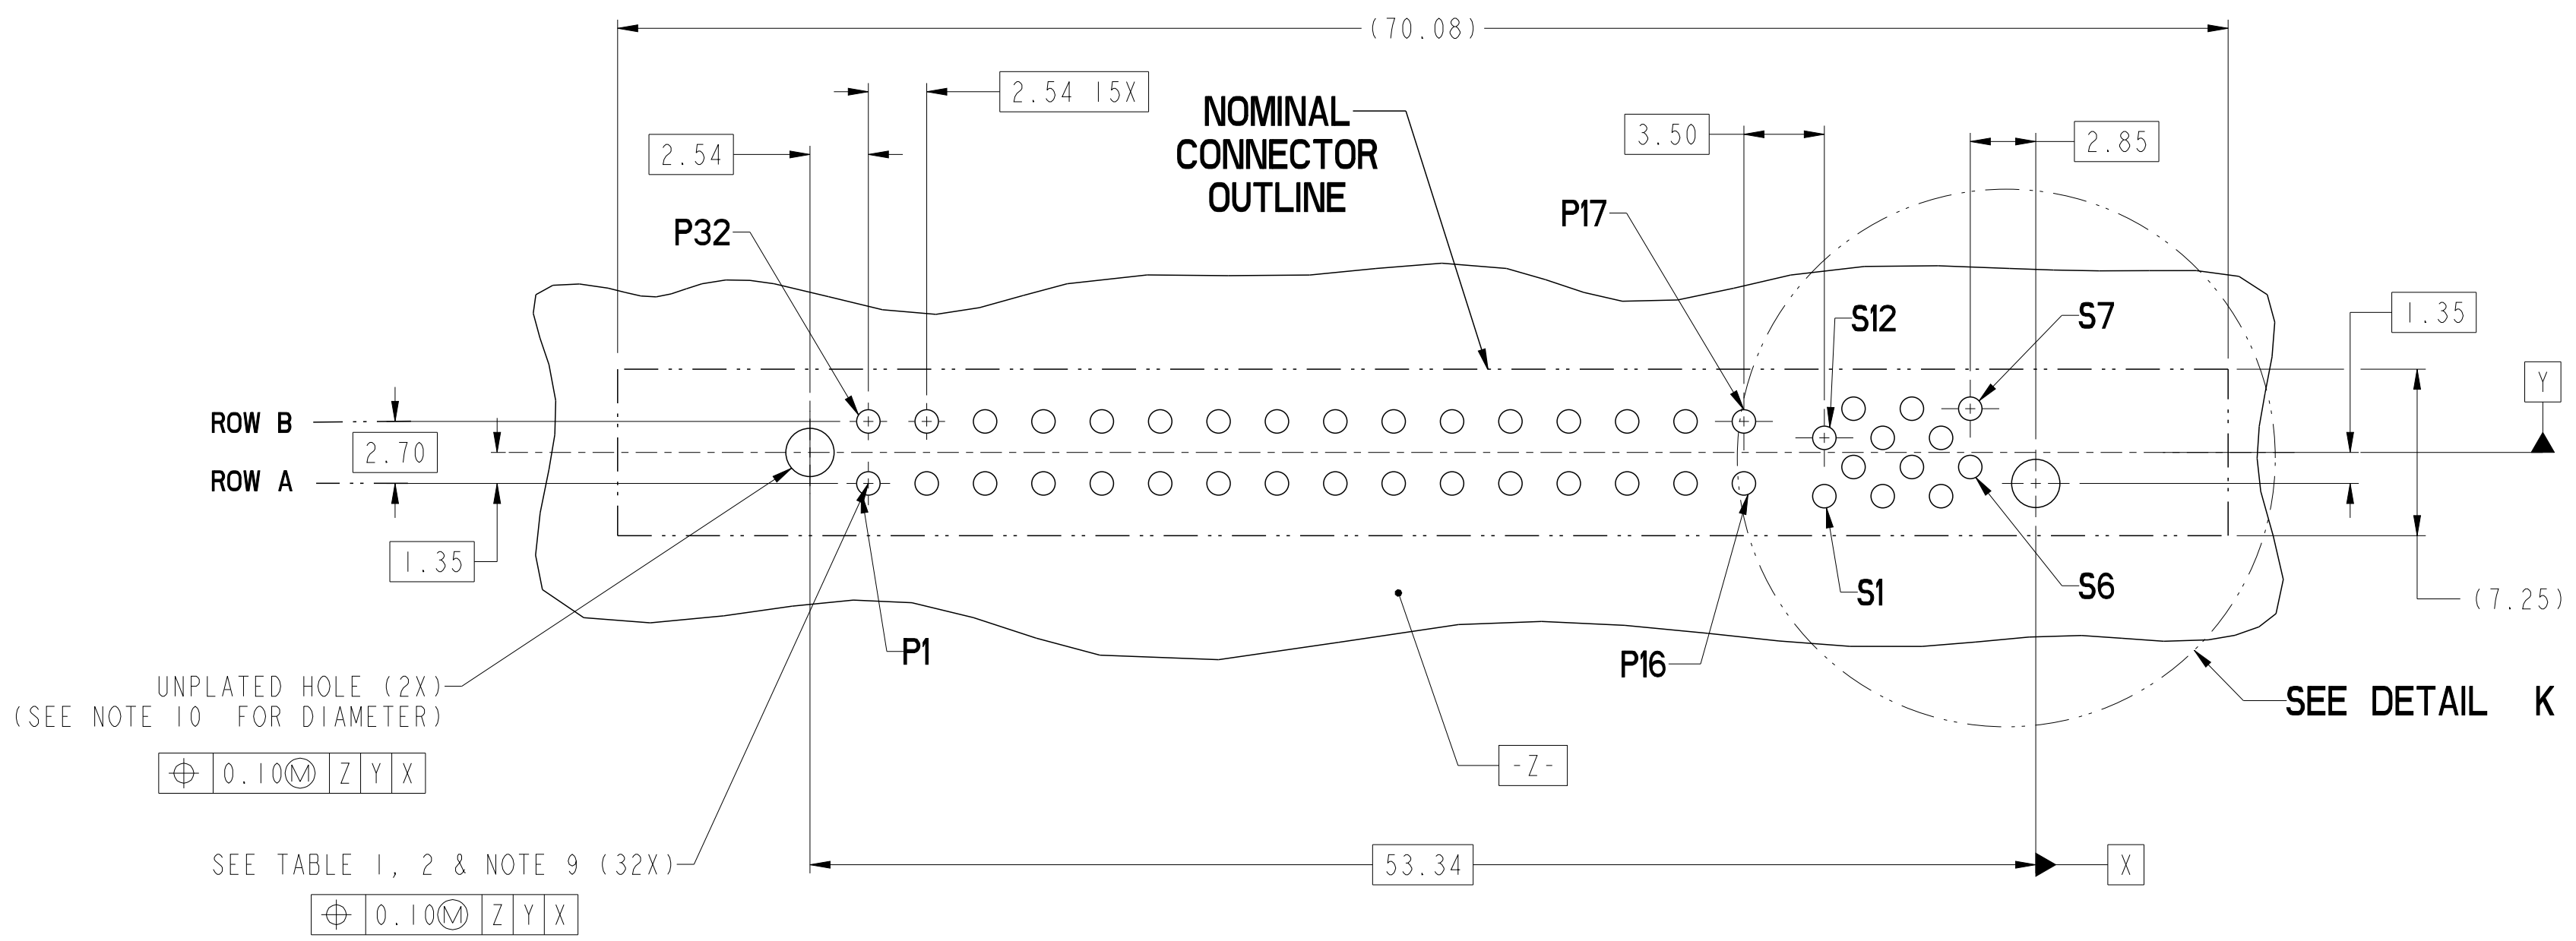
(70.08)

2.54 15X

NOMINAL CONNECTOR OUTLINE

3.50

2.85

2.54

P32

P17

S12

S7

1.35

Y

ROW B

2.70

ROW A

1.35

S1

S6

(7.25)

P1

P16

UNPLATED HOLE (2X)
(SEE NOTE 10 FOR DIAMETER)

| ⌖ | 0.10Ⓜ | Z | Y | X |
|---|---|---|---|---|

SEE DETAIL K

-Z-

SEE TABLE 1, 2 & NOTE 9 (32X)

53.34

X

| ⌖ | 0.10Ⓜ | Z | Y | X |
|---|---|---|---|---|